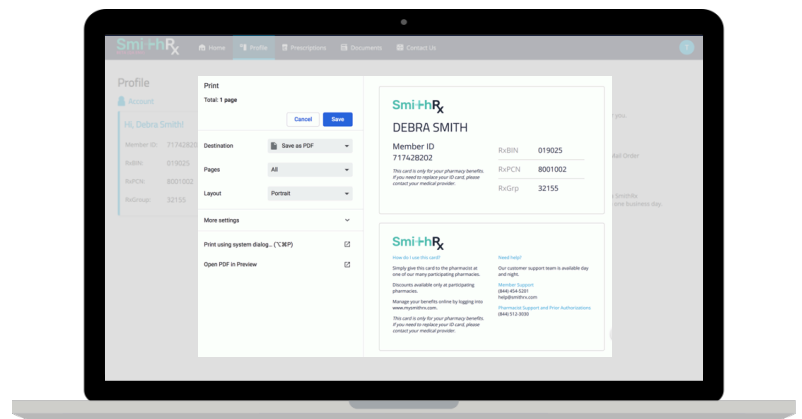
SmithRx Home Profile Prescriptions Documents Contact Us

Profile

Account

Hi, Debra Smith!

Member ID: 71742820

RxBIN: 019025

RxPCN: 8001002

RxGroup: 32155

Print

Total: 1 page

Cancel Save

Destination Save as PDF

Pages All

Layout Portrait

More settings

Print using system dialog... (⌥⌘P)

Open PDF in Preview

SmithRx

DEBRA SMITH

Member ID
717428202

This card is only for your pharmacy benefits. If you need to replace your ID card, please contact your medical provider.

| RxBIN | 019025 |
|---|---|
| RxPCN | 8001002 |
| RxGrp | 32155 |

SmithRx

How do I use this card?

Simply give this card to the pharmacist at one of our many participating pharmacies.

Discounts available only at participating pharmacies.

Manage your benefits online by logging into www.mysmithrx.com.

This card is only for your pharmacy benefits. If you need to replace your ID card, please contact your medical provider.

Need help?

Our customer support team is available day and night.

Member Support
(844) 454-5201
help@smithrx.com

Pharmacist Support and Prior Authorizations
(844) 512-3030

you

ail Order

SmithRx
one business day.